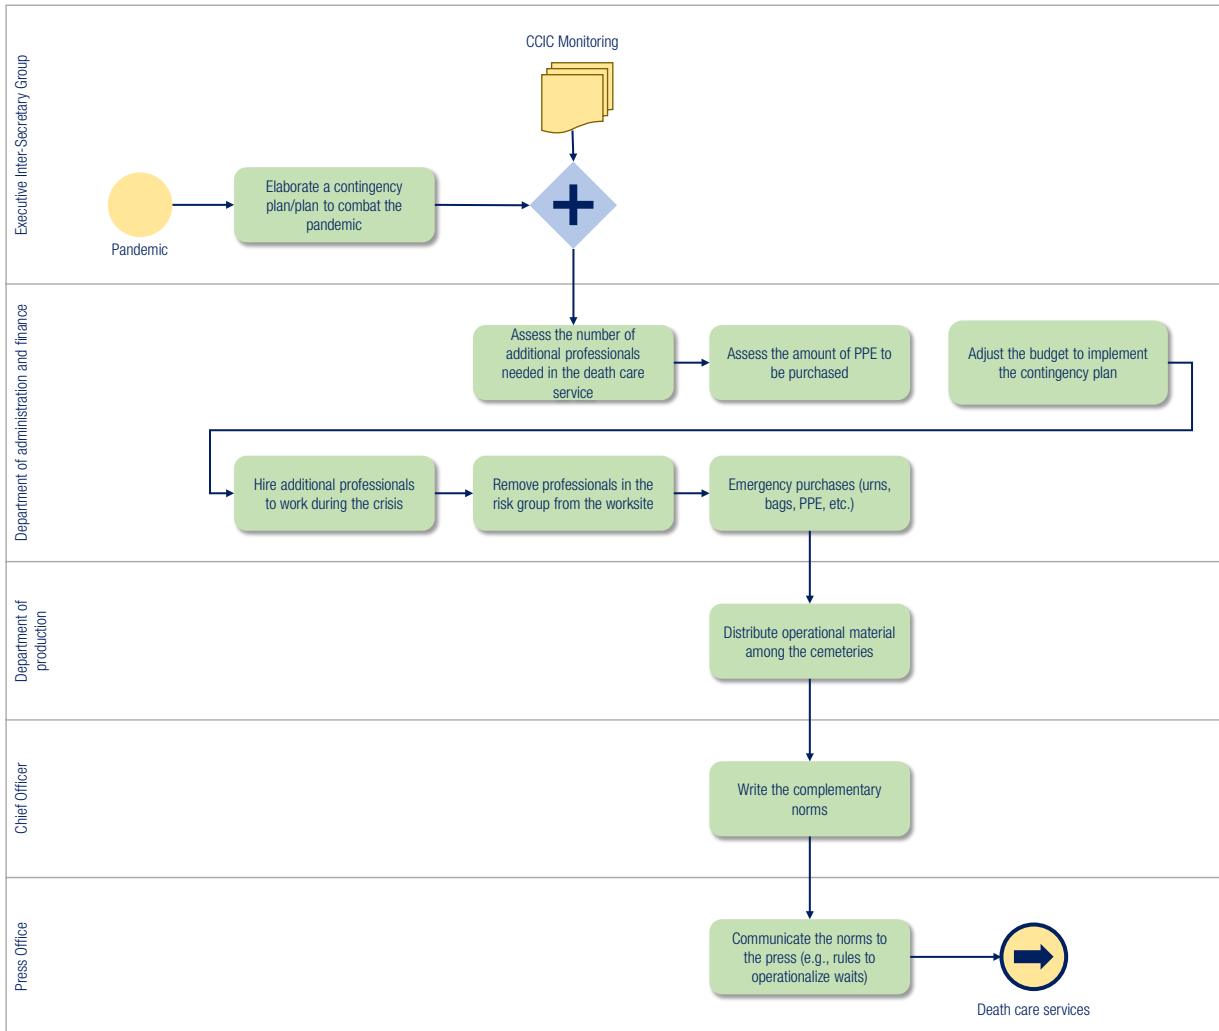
Executive Inter-Secretary Group

CCIC Monitoring

Pandemic

Elaborate a contingency plan/plan to combat the pandemic

Department of administration and finance

Assess the number of additional professionals needed in the death care service

Assess the amount of PPE to be purchased

Adjust the budget to implement the contingency plan

Hire additional professionals to work during the crisis

Remove professionals in the risk group from the worksite

Emergency purchases (urns, bags, PPE, etc.)

Department of production

Distribute operational material among the cemeteries

Chief Officer

Write the complementary norms

Press Office

Communicate the norms to the press (e.g., rules to operationalize waits)

Death care services